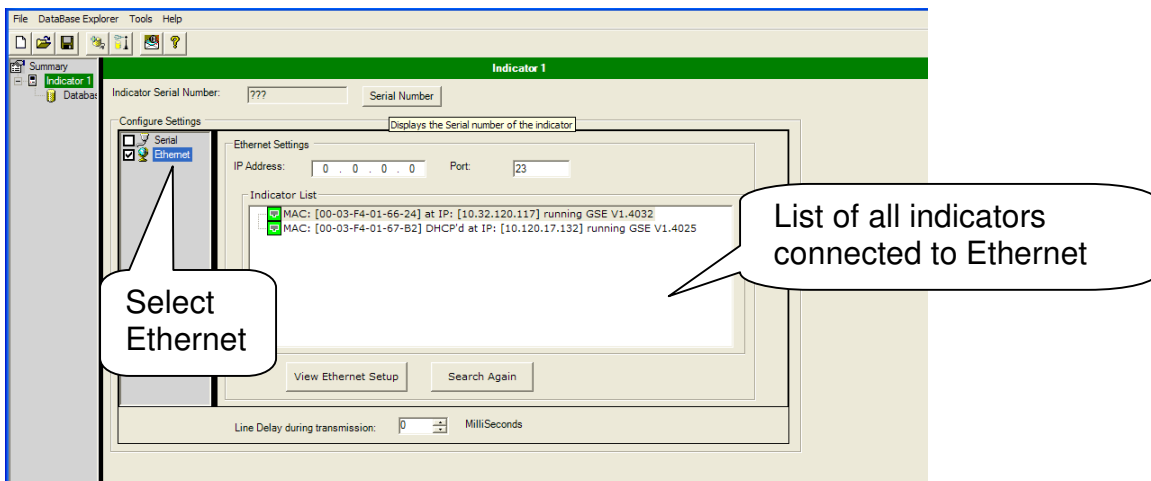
File DataBase Explorer Tools Help

Summary
Indicator 1
Databas

Indicator 1

Indicator Serial Number: ??? Serial Number

Displays the Serial number of the indicator

Configure Settings

Serial
Ethernet

Ethernet Settings

IP Address: 0 . 0 . 0 . 0 Port: 23

Indicator List

MAC: [00-03-F4-01-66-24] at IP: [10.32.120.117] running GSE V1.4032
MAC: [00-03-F4-01-67-B2] DHCP'd at IP: [10.120.17.132] running GSE V1.4025

List of all indicators connected to Ethernet

Select Ethernet

View Ethernet Setup Search Again

Line Delay during transmission: 0 MilliSeconds